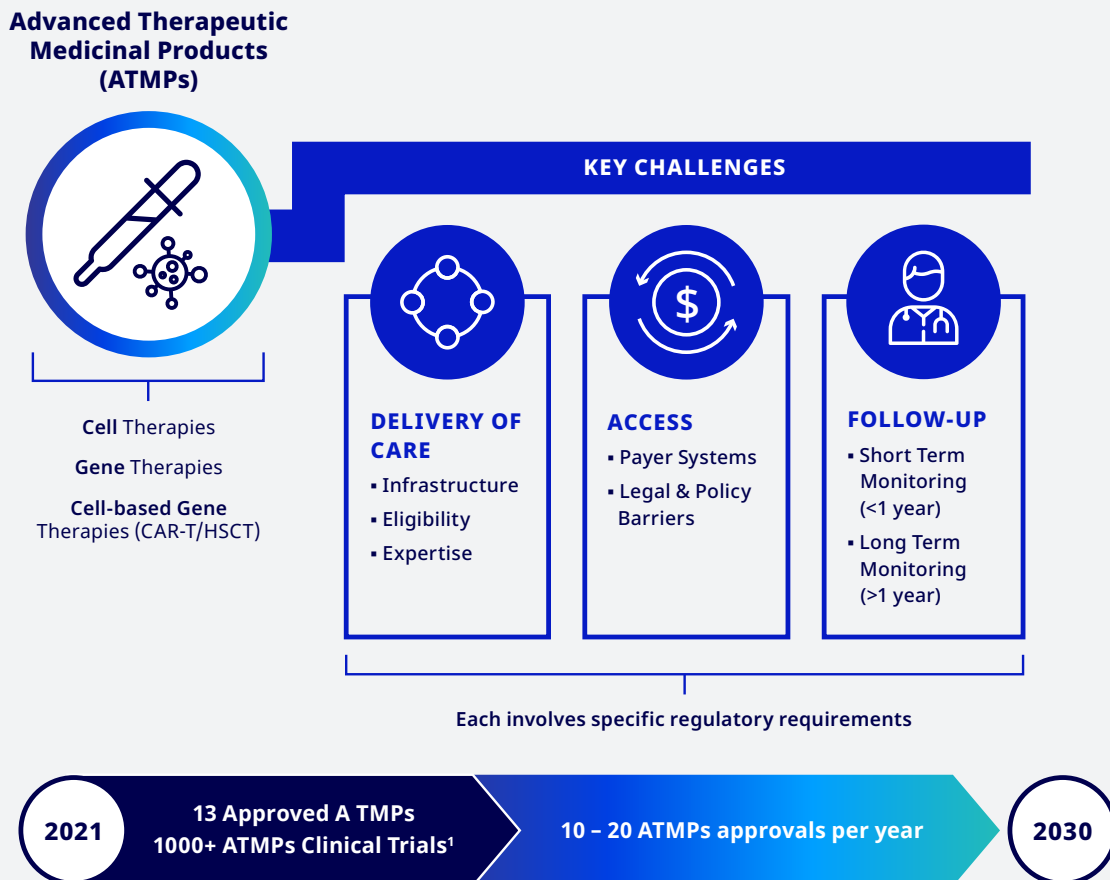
Advanced Therapeutic Medicinal Products (ATMPs)

Cell Therapies

Gene Therapies

Cell-based Gene Therapies (CAR-T/HSCT)

KEY CHALLENGES

$

DELIVERY OF CARE
▪ Infrastructure
▪ Eligibility
▪ Expertise

ACCESS
▪ Payer Systems
▪ Legal & Policy Barriers

FOLLOW-UP
▪ Short Term Monitoring (<1 year)
▪ Long Term Monitoring (>1 year)

Each involves specific regulatory requirements

2021

13 Approved A TMPs
1000+ ATMPs Clinical Trials$^1$

10 – 20 ATMPs approvals per year

2030